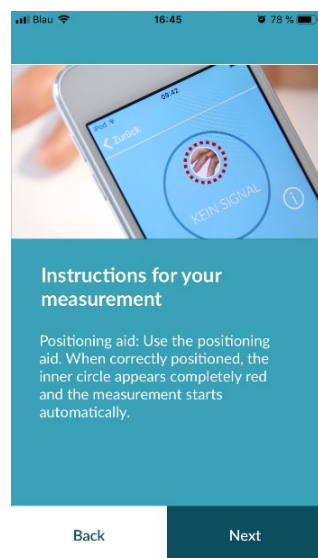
Blau 16:45 78 %

iPod 09:42

Zurück

KEIN SIGNAL

Instructions for your measurement

Positioning aid: Use the positioning aid. When correctly positioned, the inner circle appears completely red and the measurement starts automatically.

Back

Next